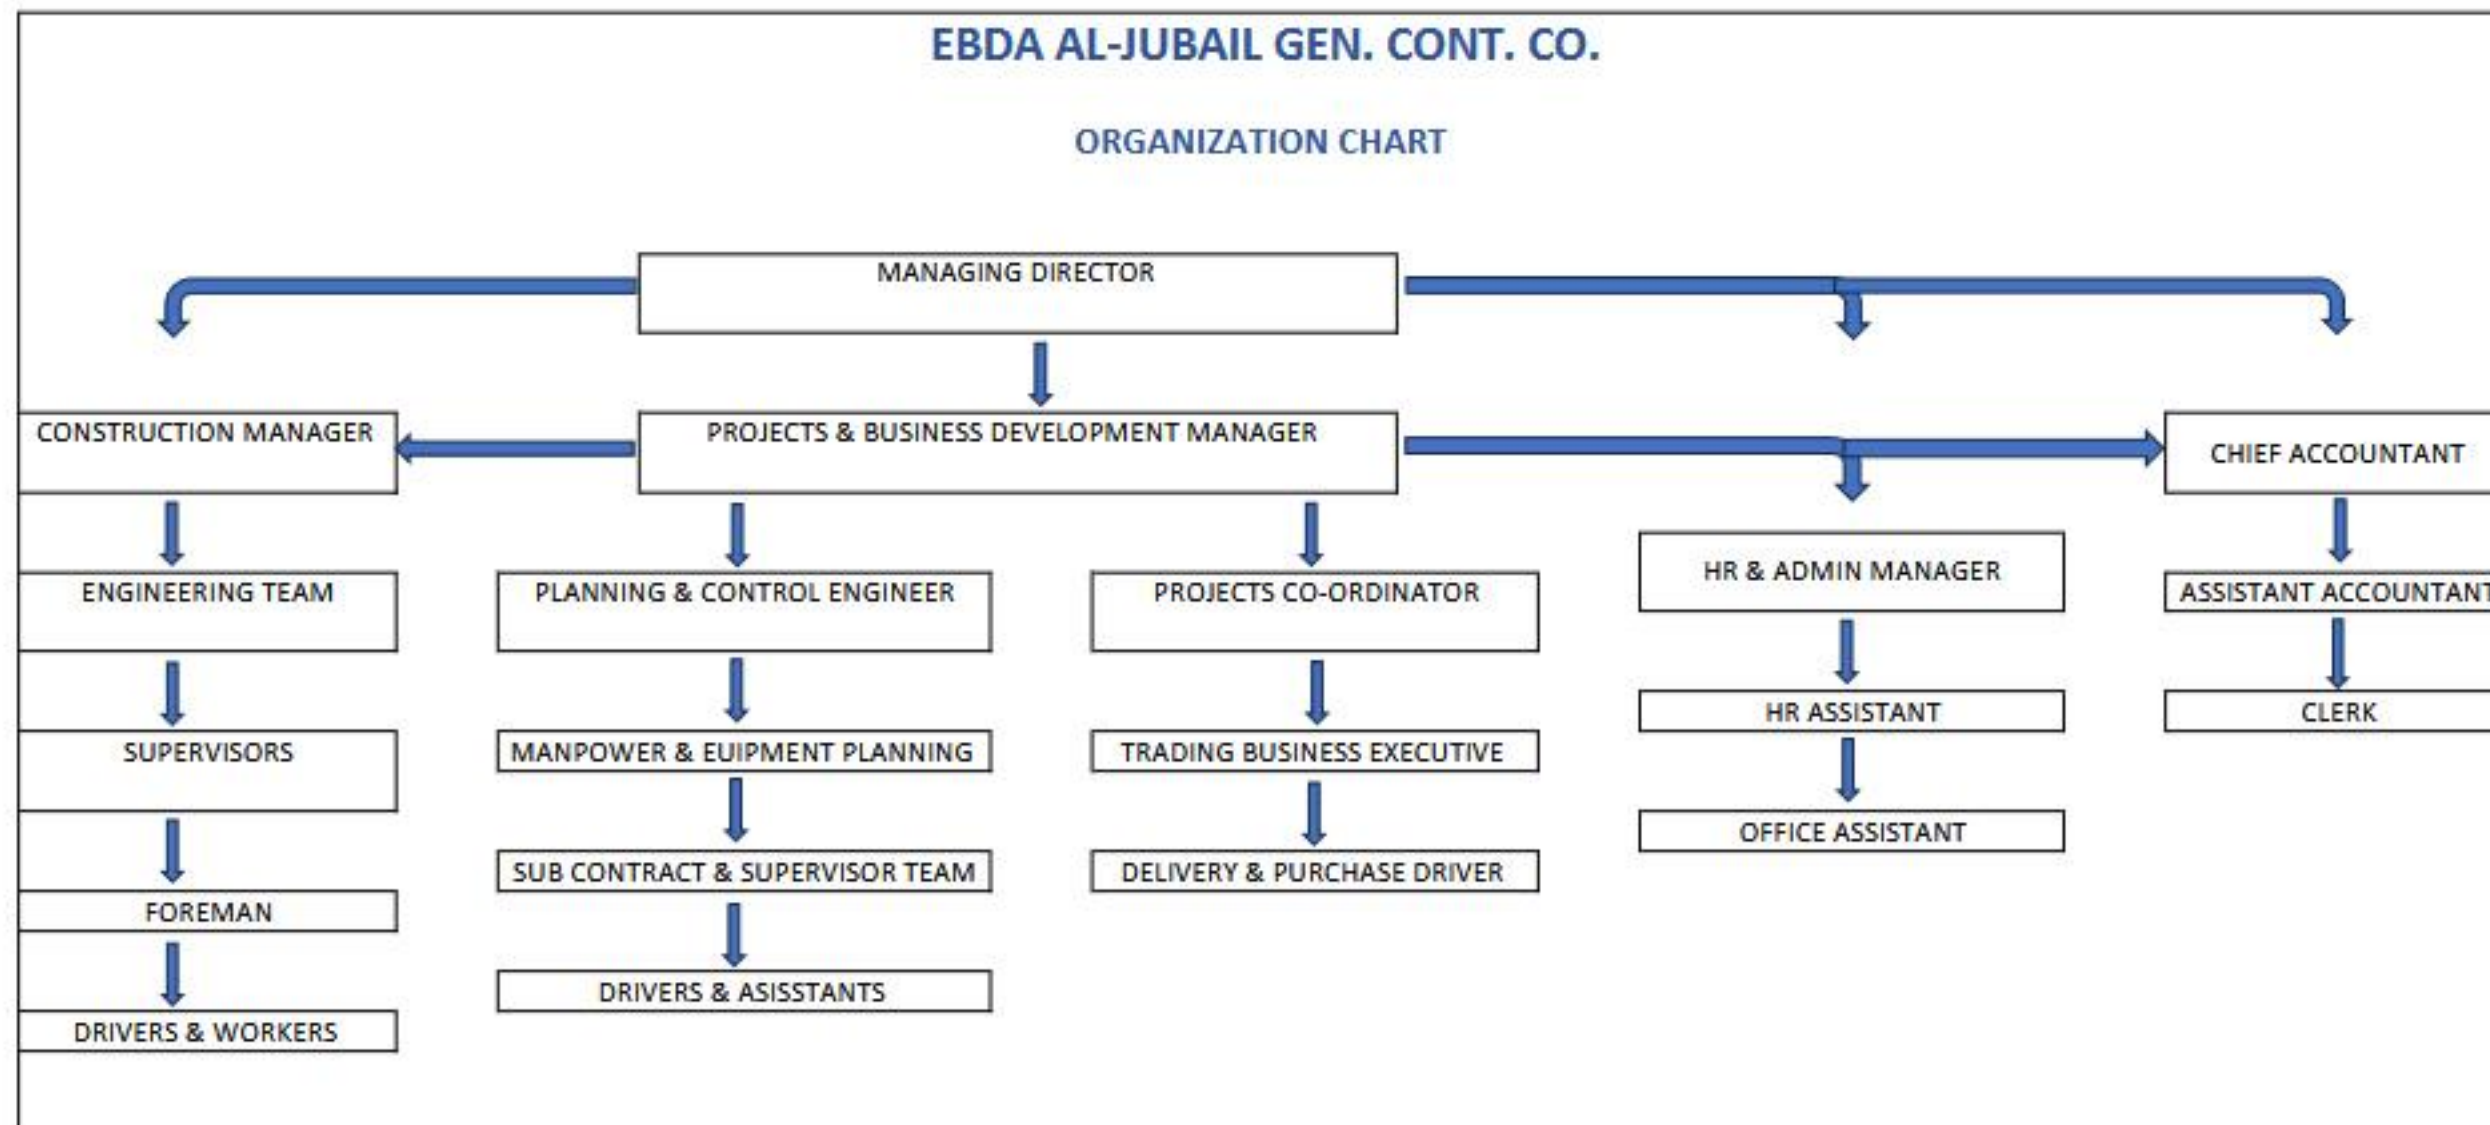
EBDA AL-JUBAIL GEN. CONT. CO.

ORGANIZATION CHART

MANAGING DIRECTOR

CONSTRUCTION MANAGER

PROJECTS & BUSINESS DEVELOPMENT MANAGER

CHIEF ACCOUNTANT

ENGINEERING TEAM

PLANNING & CONTROL ENGINEER

PROJECTS CO-ORDINATOR

HR & ADMIN MANAGER

ASSISTANT ACCOUNTANT

SUPERVISORS

MANPOWER & EUIPMENT PLANNING

TRADING BUSINESS EXECUTIVE

HR ASSISTANT

CLERK

FOREMAN

SUB CONTRACT & SUPERVISOR TEAM

DELIVERY & PURCHASE DRIVER

OFFICE ASSISTANT

DRIVERS & WORKERS

DRIVERS & ASISSTANTS